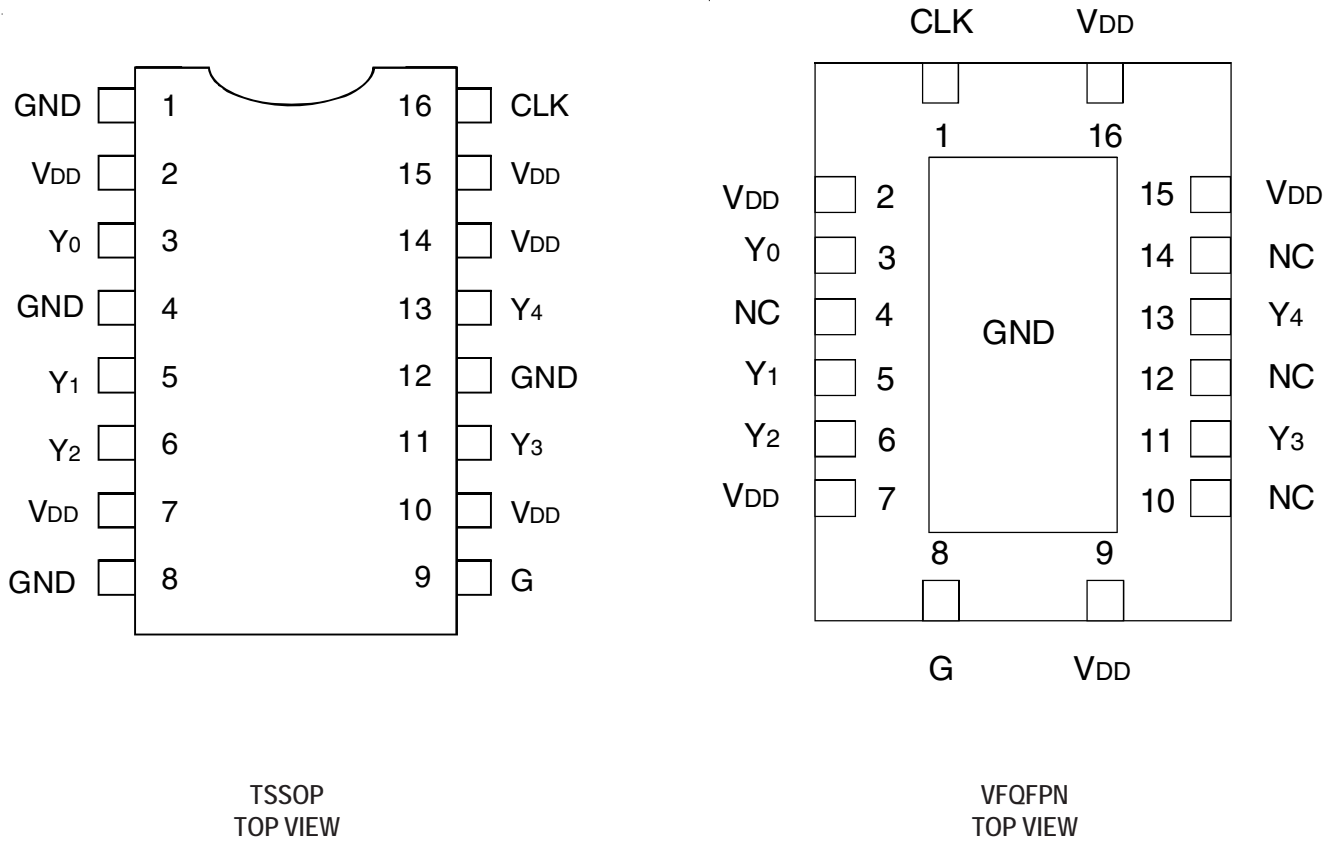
GND 1
$V_{DD}$ 2
$Y_0$ 3
GND 4
$Y_1$ 5
$Y_2$ 6
$V_{DD}$ 7
GND 8

16 CLK
15 $V_{DD}$
14 $V_{DD}$
13 $Y_4$
12 GND
11 $Y_3$
10 $V_{DD}$
9 G

TSSOP
TOP VIEW

CLK $V_{DD}$
1 16
$V_{DD}$ 2
$Y_0$ 3
NC 4
$Y_1$ 5
$Y_2$ 6
$V_{DD}$ 7
GND
15 $V_{DD}$
14 NC
13 $Y_4$
12 NC
11 $Y_3$
10 NC
8 9
G $V_{DD}$

VFQFPN
TOP VIEW